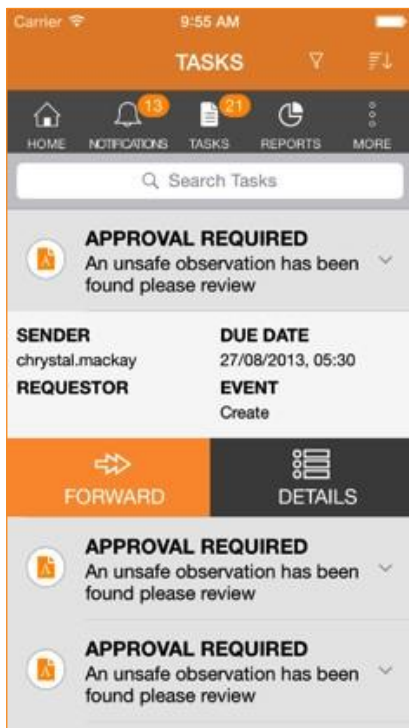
Carrier 9:55 AM

TASKS

HOME 13 NOTIFICATIONS 21 TASKS REPORTS MORE

Search Tasks

APPROVAL REQUIRED
An unsafe observation has been found please review

SENDER
chrystal.mackay

DUE DATE
27/08/2013, 05:30

REQUESTOR

EVENT
Create

FORWARD

DETAILS

APPROVAL REQUIRED
An unsafe observation has been found please review

APPROVAL REQUIRED
An unsafe observation has been found please review